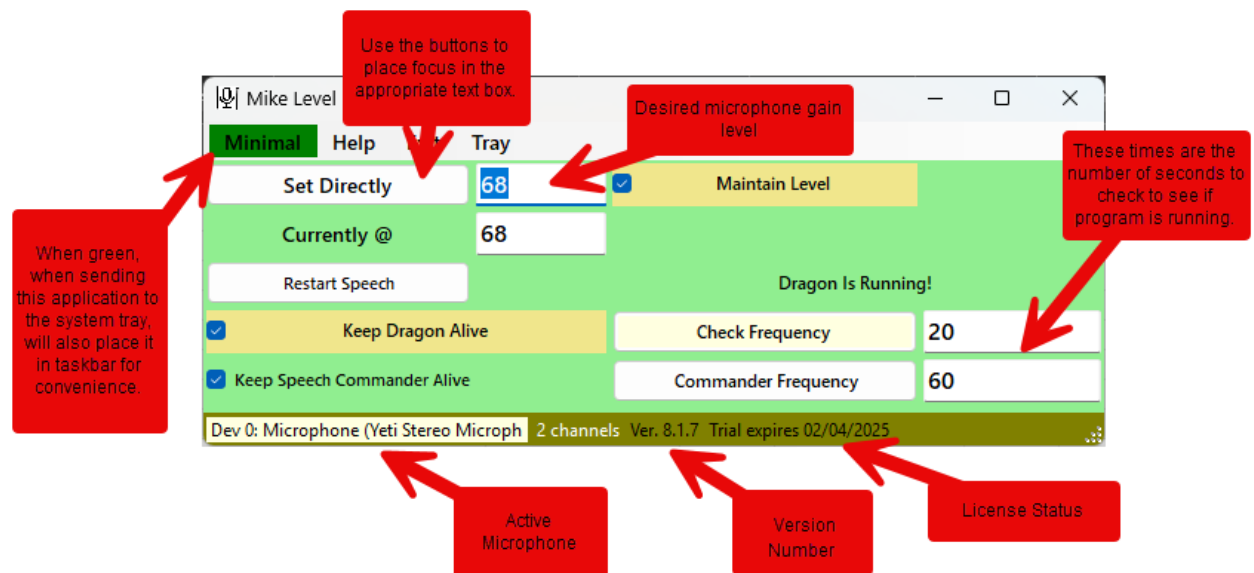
Use the buttons to place focus in the appropriate text box.

Mike Level

Desired microphone gain level

Minimal Help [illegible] Tray

These times are the number of seconds to check to see if program is running.

Set Directly 68

Maintain Level

Currently @ 68

When green, when sending this application to the system tray, will also place it in taskbar for convenience.

Restart Speech

Dragon Is Running!

Keep Dragon Alive

Check Frequency 20

Keep Speech Commander Alive

Commander Frequency 60

Dev 0: Microphone (Yeti Stereo Microph 2 channels Ver. 8.1.7 Trial expires 02/04/2025

Active Microphone

Version Number

License Status